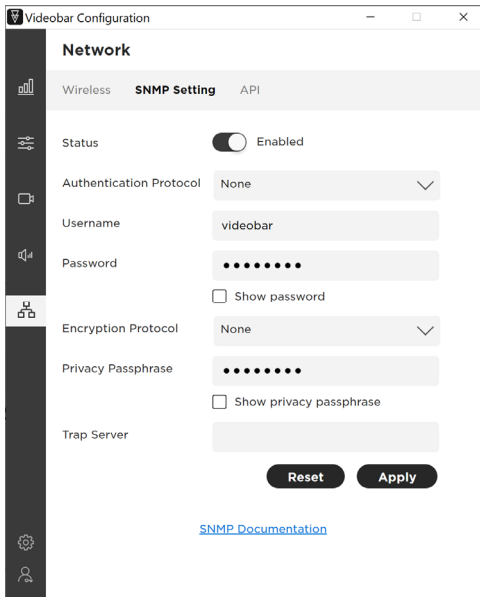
Videobar Configuration

Network

Wireless SNMP Setting API

Status Enabled

Authentication Protocol None

Username videobar

Password ••••••••

Show password

Encryption Protocol None

Privacy Passphrase ••••••••

Show privacy passphrase

Trap Server

Reset Apply

SNMP Documentation